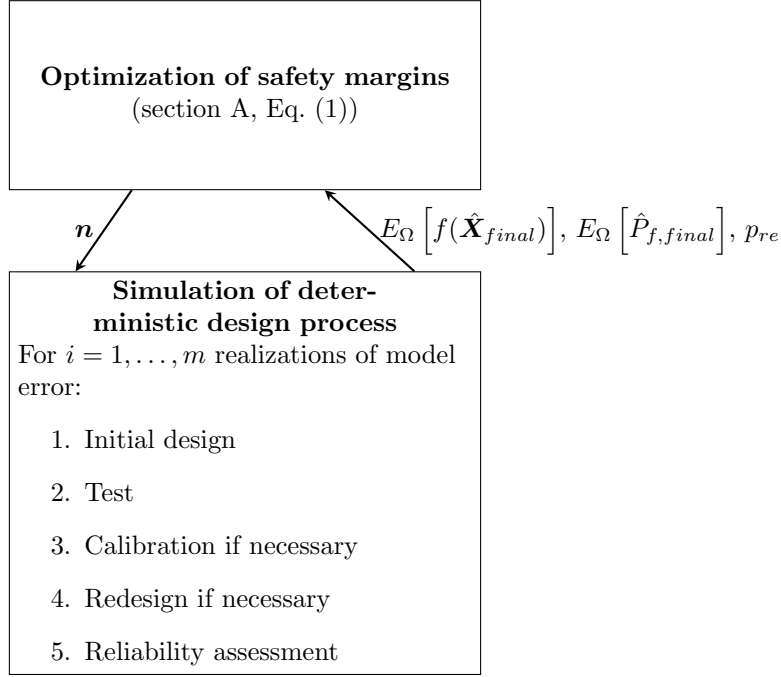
**Optimization of safety margins**
(section A, Eq. (1))

$\boldsymbol{n}$

$E_{\Omega}\left[f(\hat{\boldsymbol{X}}_{final})\right]$, $E_{\Omega}\left[\hat{P}_{f,final}\right]$, $p_{re}$

**Simulation of deterministic design process**
For $i = 1, \ldots, m$ realizations of model error:

1. Initial design
2. Test
3. Calibration if necessary
4. Redesign if necessary
5. Reliability assessment